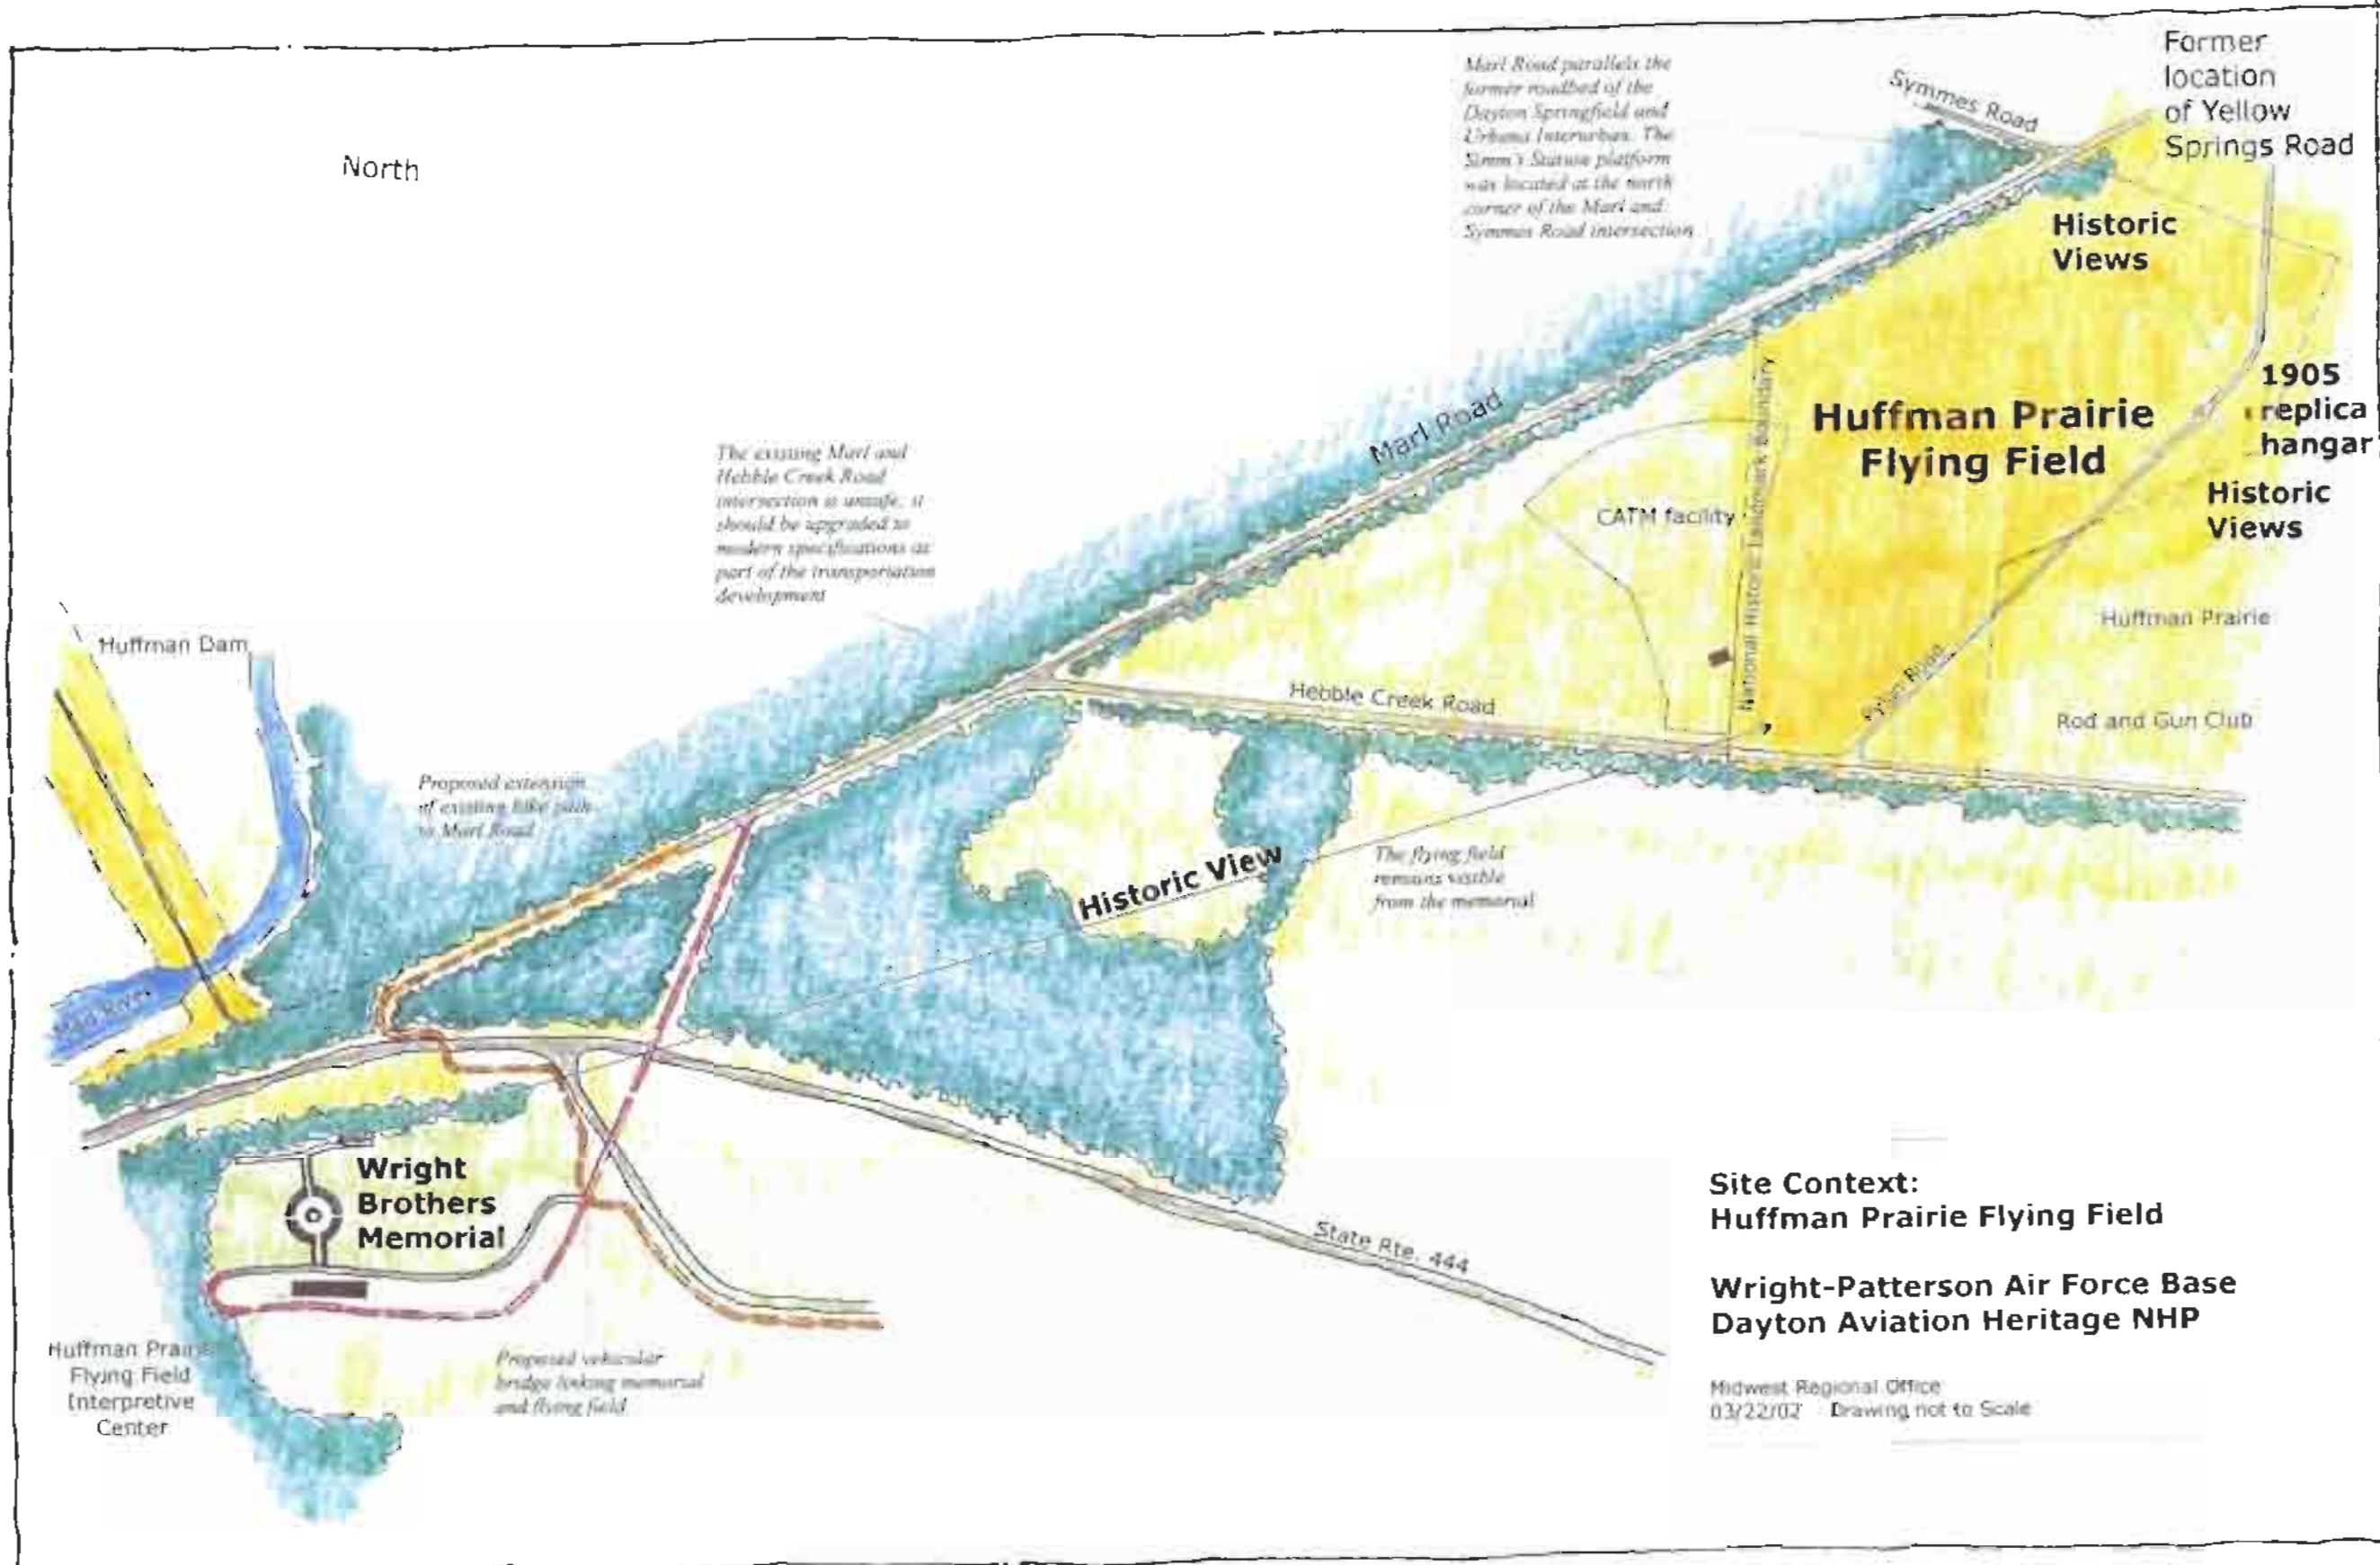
North

Marl Road parallels the former roadbed of the Dayton Springfield and Urbana Interurban. The Simm's Station platform was located at the north corner of the Marl and Symmes Road intersection

Symmes Road

Former location of Yellow Springs Road

Historic Views

Marl Road

Huffman Prairie Flying Field

1905 replica hangar

Historic Views

CATM facility

National Historic Landmark Boundary

Huffman Prairie

Hebble Creek Road

Rod and Gun Club

The existing Marl and Hebble Creek Road intersection is unsafe; it should be upgraded to modern specifications as part of the transportation development

Huffman Dam

Mad River

Proposed extension of existing bike path to Marl Road

Historic View

The flying field remains visible from the memorial

Wright Brothers Memorial

State Rte. 444

Huffman Prairie Flying Field Interpretive Center

Proposed vehicular bridge linking memorial and flying field

Site Context:
Huffman Prairie Flying Field

Wright-Patterson Air Force Base
Dayton Aviation Heritage NHP

Midwest Regional Office
03/22/02 Drawing not to Scale